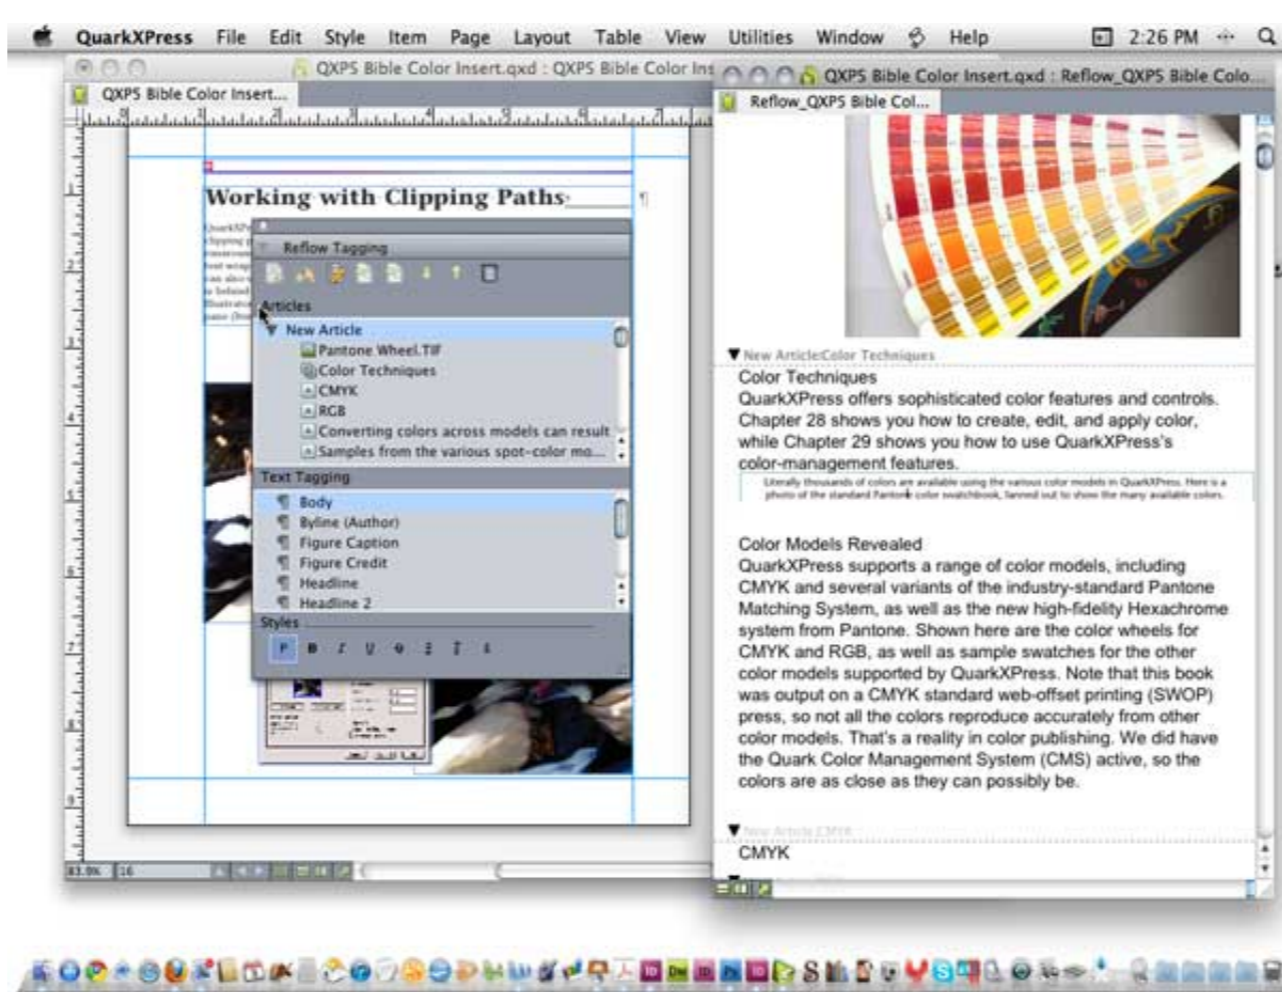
QuarkXPress File Edit Style Item Page Layout Table View Utilities Window Help 2:26 PM

QXPS Bible Color Insert.qxd : QXPS Bible Color Ins

QXPS Bible Color Insert...

Working with Clipping Paths

Reflow Tagging

Articles

New Article
Pantone Wheel.TIF
Color Techniques
CMYK
RGB
Converting colors across models can result
Samples from the various spot-color mo...

Text Tagging

Body
Byline (Author)
Figure Caption
Figure Credit
Headline
Headline 2

Styles

P B I U

83.9% 16

QXPS Bible Color Insert.qxd : Reflow_QXPS Bible Colo...

Reflow_QXPS Bible Col...

New Article:Color Techniques

Color Techniques
QuarkXPress offers sophisticated color features and controls. Chapter 28 shows you how to create, edit, and apply color, while Chapter 29 shows you how to use QuarkXPress's color-management features.

Literally thousands of colors are available using the various color models in QuarkXPress. Here is a photo of the standard Pantone color swatchbook, fanned out to show the many available colors.

Color Models Revealed
QuarkXPress supports a range of color models, including CMYK and several variants of the industry-standard Pantone Matching System, as well as the new high-fidelity Hexachrome system from Pantone. Shown here are the color wheels for CMYK and RGB, as well as sample swatches for the other color models supported by QuarkXPress. Note that this book was output on a CMYK standard web-offset printing (SWOP) press, so not all the colors reproduce accurately from other color models. That's a reality in color publishing. We did have the Quark Color Management System (CMS) active, so the colors are as close as they can possibly be.

New Article:CMYK

CMYK